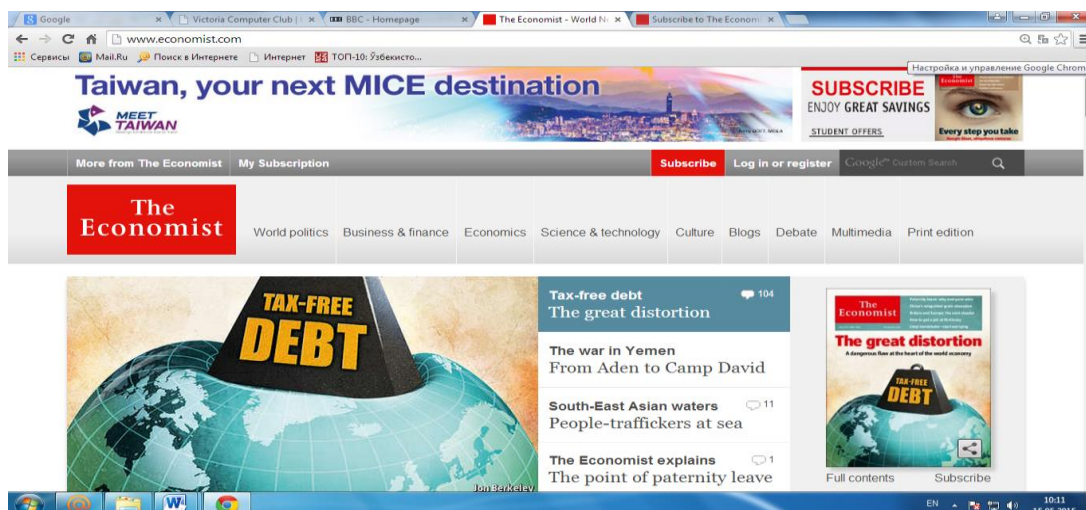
Google × Victoria Computer Club | × BBC - Homepage × The Economist - World N × Subscribe to The Econom ×

www.economist.com

Сервисы Mail.Ru Поиск в Интернете Интернет ТОП-10: Ўзбекисто...

Настройка и управление Google Chrome

Taiwan, your next MICE destination

MEET TAIWAN

SUBSCRIBE
ENJOY GREAT SAVINGS
STUDENT OFFERS
Every step you take

More from The Economist My Subscription Subscribe Log in or register Google™ Custom Search

The Economist

World politics Business & finance Economics Science & technology Culture Blogs Debate Multimedia Print edition

TAX-FREE DEBT

Jon Berkeley

Tax-free debt 104
The great distortion

The war in Yemen
From Aden to Camp David

South-East Asian waters 11
People-traffickers at sea

The Economist explains 1
The point of paternity leave

The Economist
The great distortion
A dangerous flaw at the heart of the world economy
TAX-FREE DEBT

Full contents Subscribe

EN 10:11